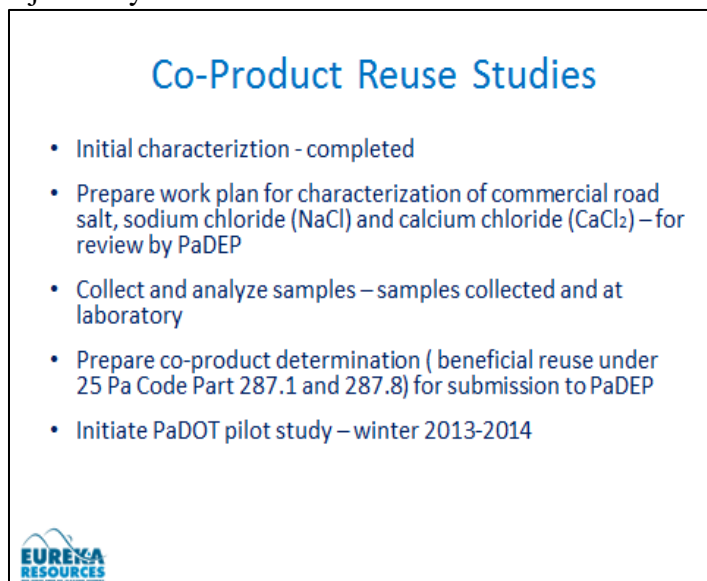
Co-Product Reuse Studies

- Initial characteriztion - completed
- Prepare work plan for characterization of commercial road salt, sodium chloride (NaCl) and calcium chloride ($CaCl_2$) – for review by PaDEP
- Collect and analyze samples – samples collected and at laboratory
- Prepare co-product determination ( beneficial reuse under 25 Pa Code Part 287.1 and 287.8) for submission to PaDEP
- Initiate PaDOT pilot study – winter 2013-2014

EUREKA RESOURCES